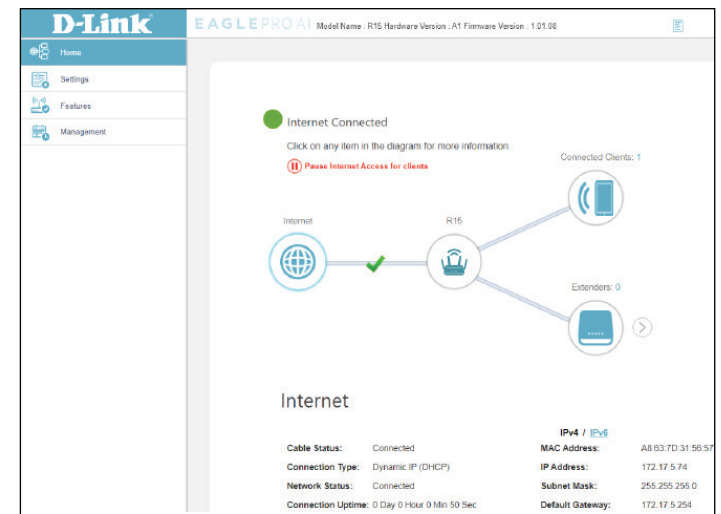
D-Link

EAGLE PRO AI Model Name : R15 Hardware Version : A1 Firmware Version : 1.01.08

Home
Settings
Features
Management

Internet Connected
Click on any item in the diagram for more information.
Pause Internet Access for clients

Connected Clients: 1

Internet
R15

Extenders: 0

Internet

IPv4 / IPv6

| Cable Status: | Connected | MAC Address: | A8:63:7D:31:56:57 |
|---|---|---|---|
| Connection Type: | Dynamic IP (DHCP) | IP Address: | 172.17.5.74 |
| Network Status: | Connected | Subnet Mask: | 255.255.255.0 |
| Connection Uptime: | 0 Day 0 Hour 0 Min 50 Sec | Default Gateway: | 172.17.5.254 |